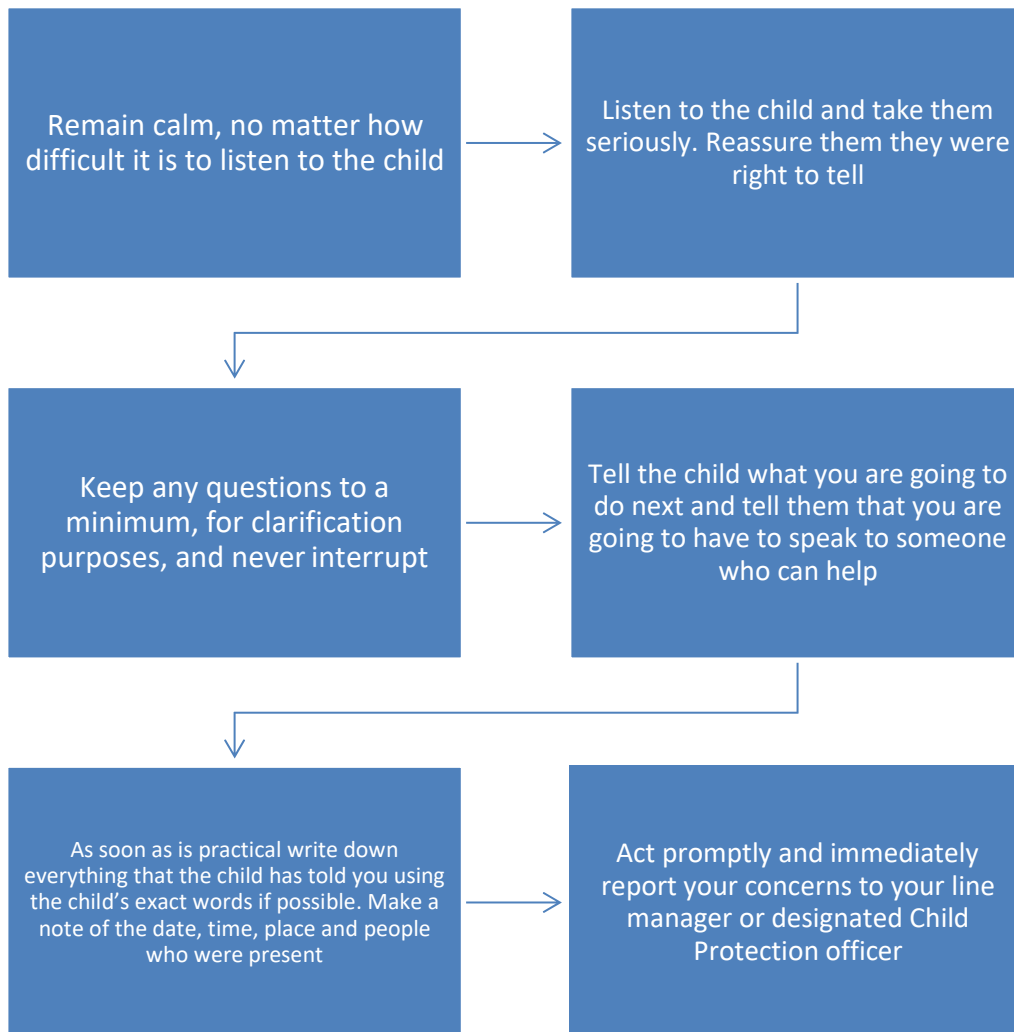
Remain calm, no matter how difficult it is to listen to the child

Listen to the child and take them seriously. Reassure them they were right to tell

Keep any questions to a minimum, for clarification purposes, and never interrupt

Tell the child what you are going to do next and tell them that you are going to have to speak to someone who can help

As soon as is practical write down everything that the child has told you using the child's exact words if possible. Make a note of the date, time, place and people who were present

Act promptly and immediately report your concerns to your line manager or designated Child Protection officer